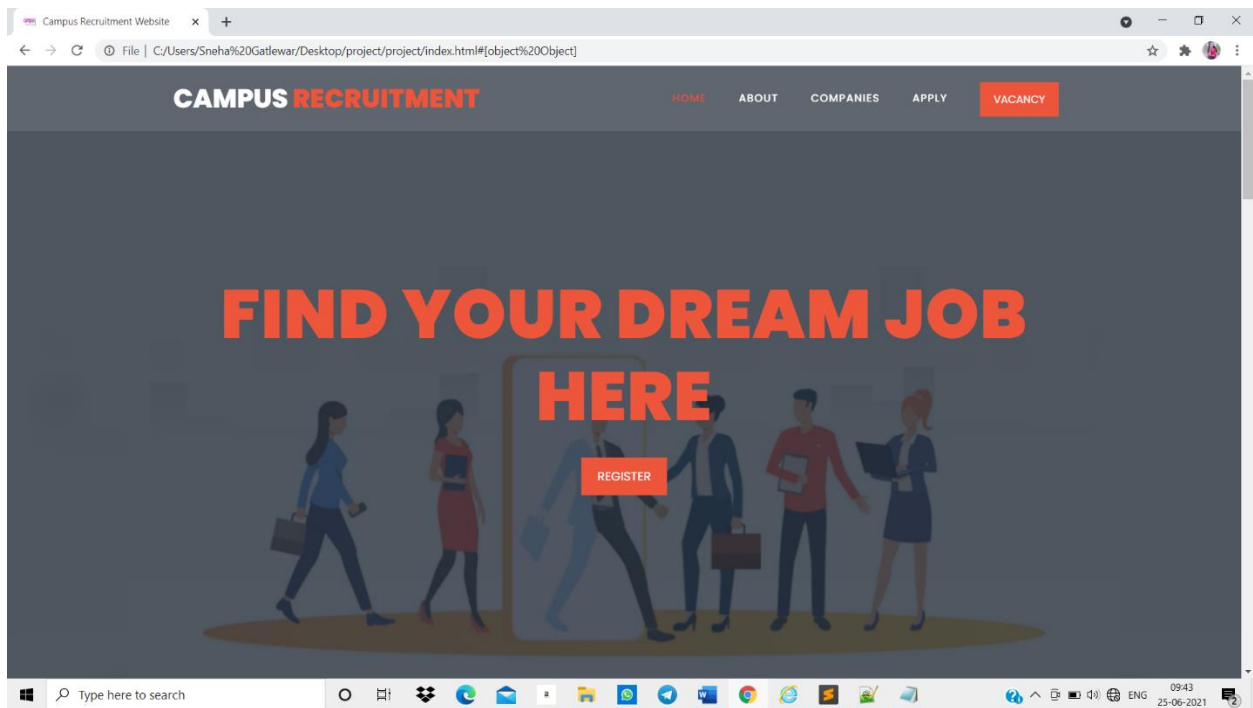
Campus Recruitment Website

File | C:/Users/Sneha%20Gatlewar/Desktop/project/project/index.html#[object%20Object]

CAMPUS RECRUITMENT

HOME ABOUT COMPANIES APPLY VACANCY

FIND YOUR DREAM JOB HERE

REGISTER

Type here to search

ENG 09:43 25-06-2021